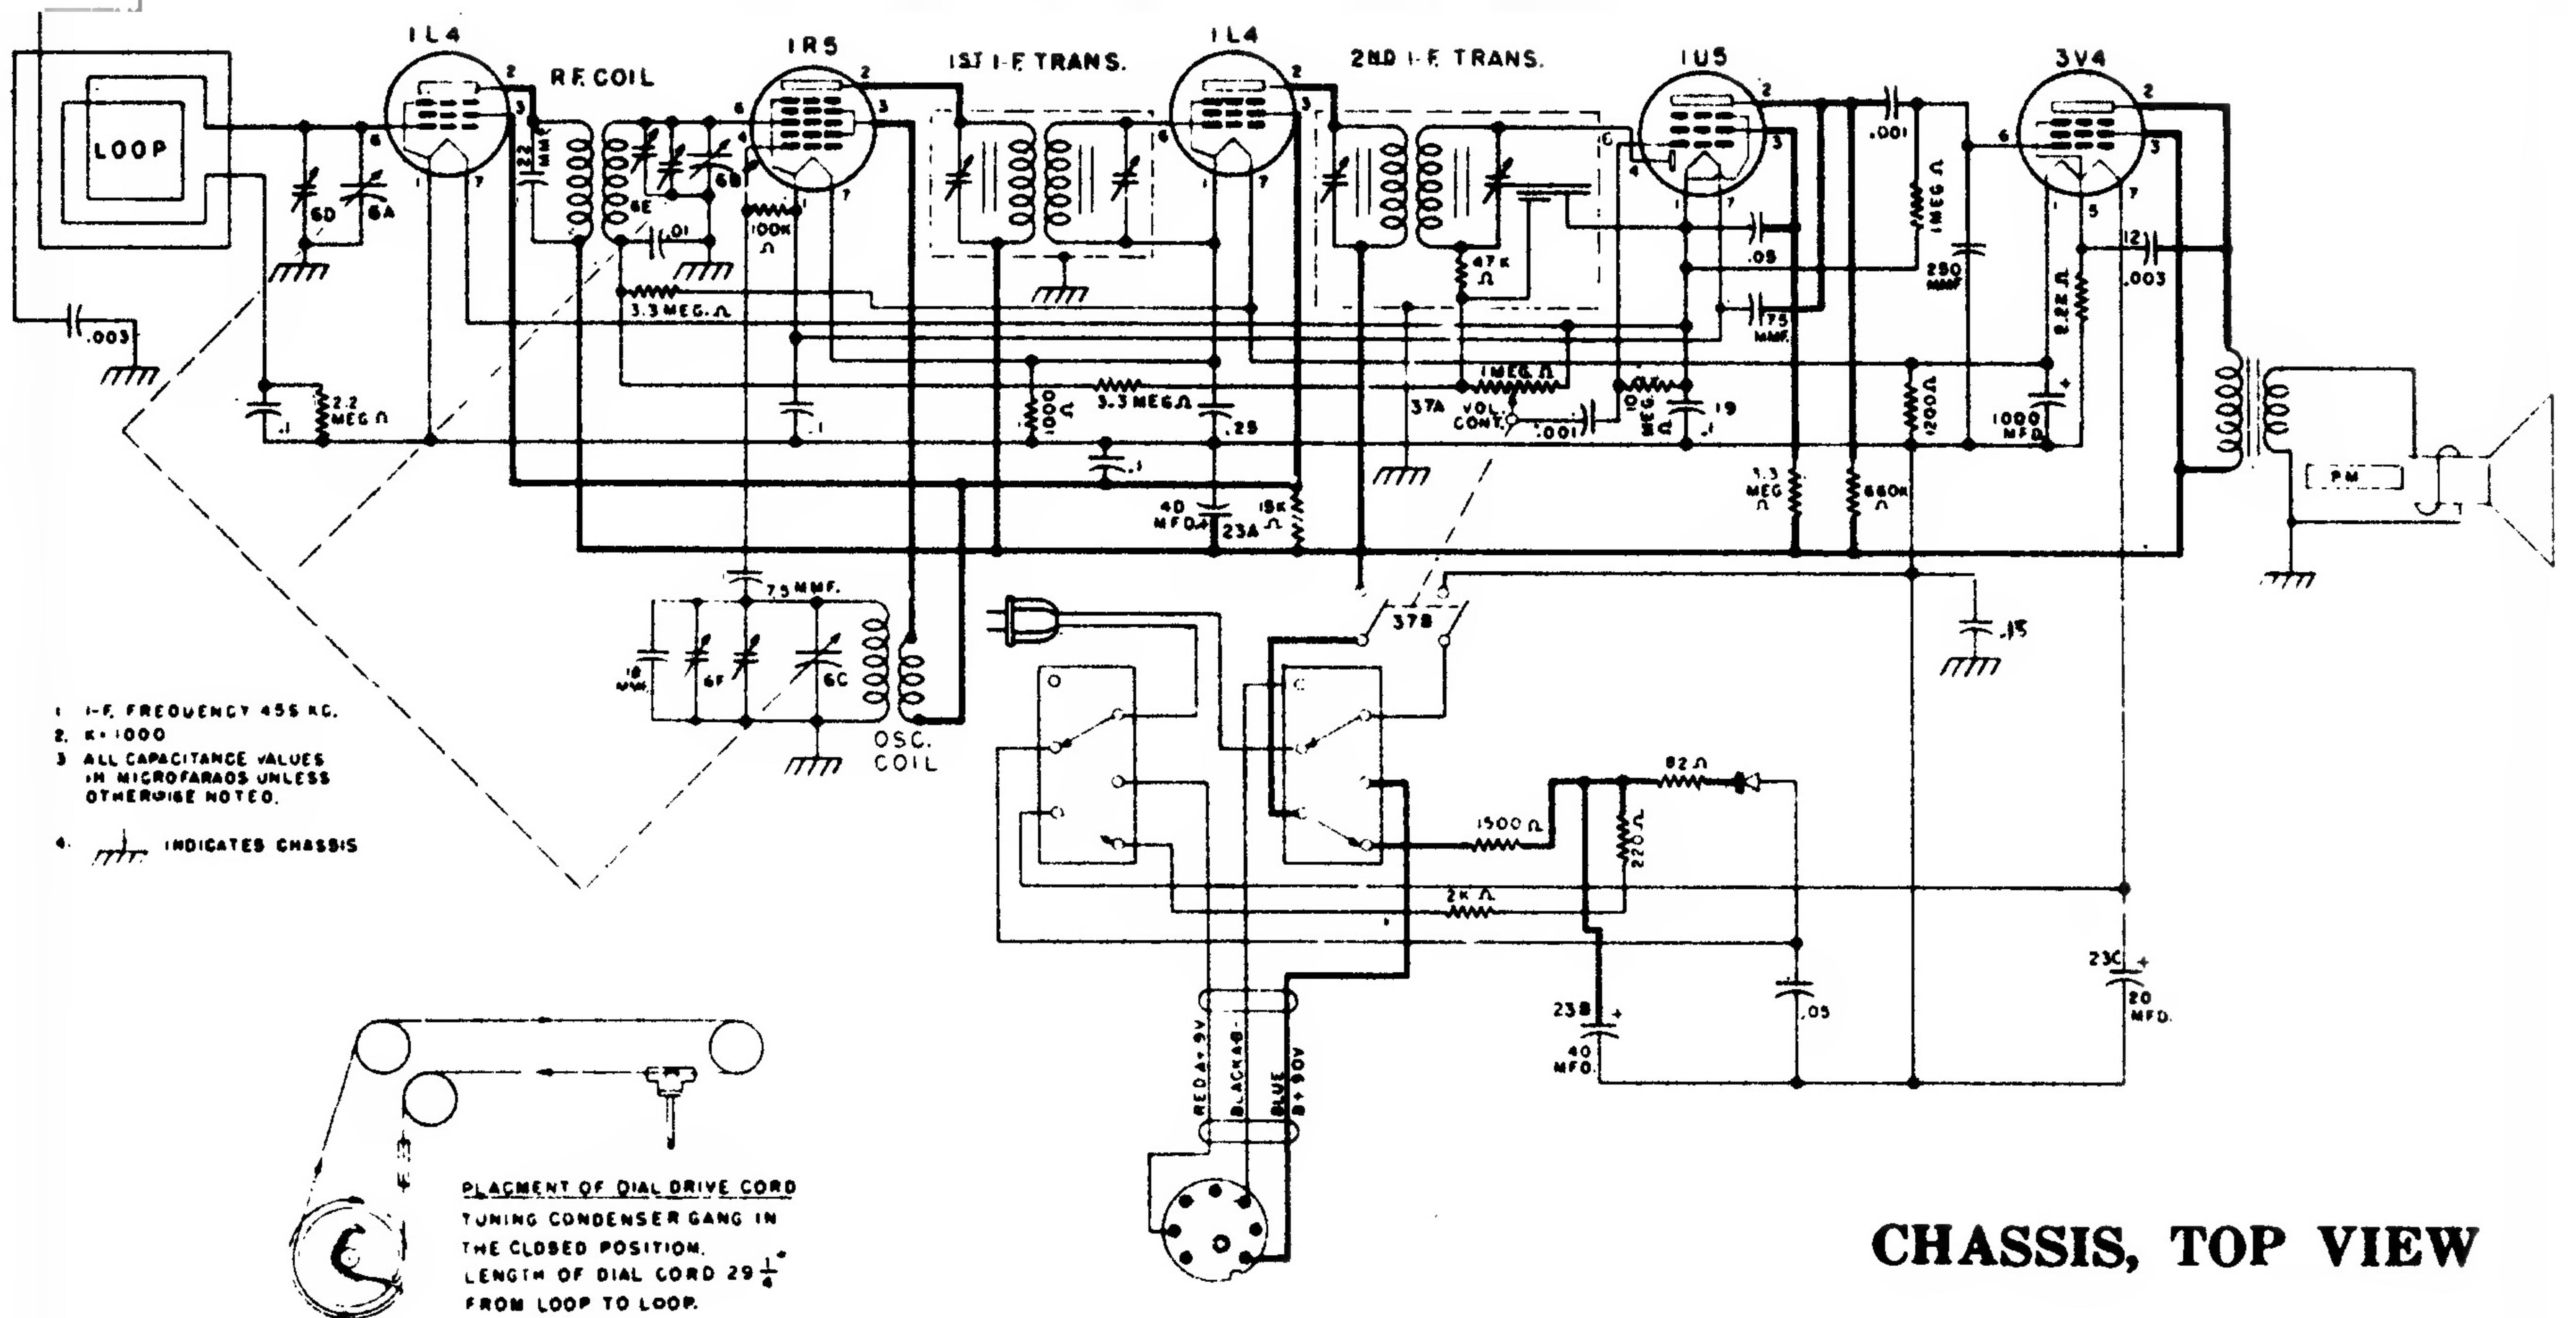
1L4

1R5

1ST I-F TRANS.

1L4

2ND I-F TRANS.

1U5

3V4

R.F. COIL

LOOP

6D 6A

.003

2.2 MEG Ω

.1

122 MMF

6E

.01

6B

100K Ω

3.3 MEG. Ω

.1

100 K

3.3 MEG Ω

.25

.1

40 MFD

23A

15K Ω

47K Ω

1 MEG Ω

37A

VOL. CONT.

.001

10 MEG Ω

.1

19

.05

75 MMF

.001

1 MEG Ω

250 MMF

2.2 M Ω

.003

12

1200 Ω

1000 MFD

3.3 MEG Ω

680K Ω

PM

7.5 MMF.

18 MMF

6F

6C

OSC. COIL

37B

.15

1. I-F. FREQUENCY 455 KC.
2. K = 1000
3. ALL CAPACITANCE VALUES IN MICROFARADS UNLESS OTHERWISE NOTED.
4. INDICATES CHASSIS

82 Ω

1500 Ω

220 Ω

2K Ω

23C

20 MFD.

23B

40 MFD.

.05

RED A+ 9V

BLACK A-

BLUE B+ 90V

PLACMENT OF DIAL DRIVE CORD
TUNING CONDENSER GANG IN THE CLOSED POSITION.
LENGTH OF DIAL CORD $29\frac{1}{4}$"
FROM LOOP TO LOOP.

CHASSIS, TOP VIEW